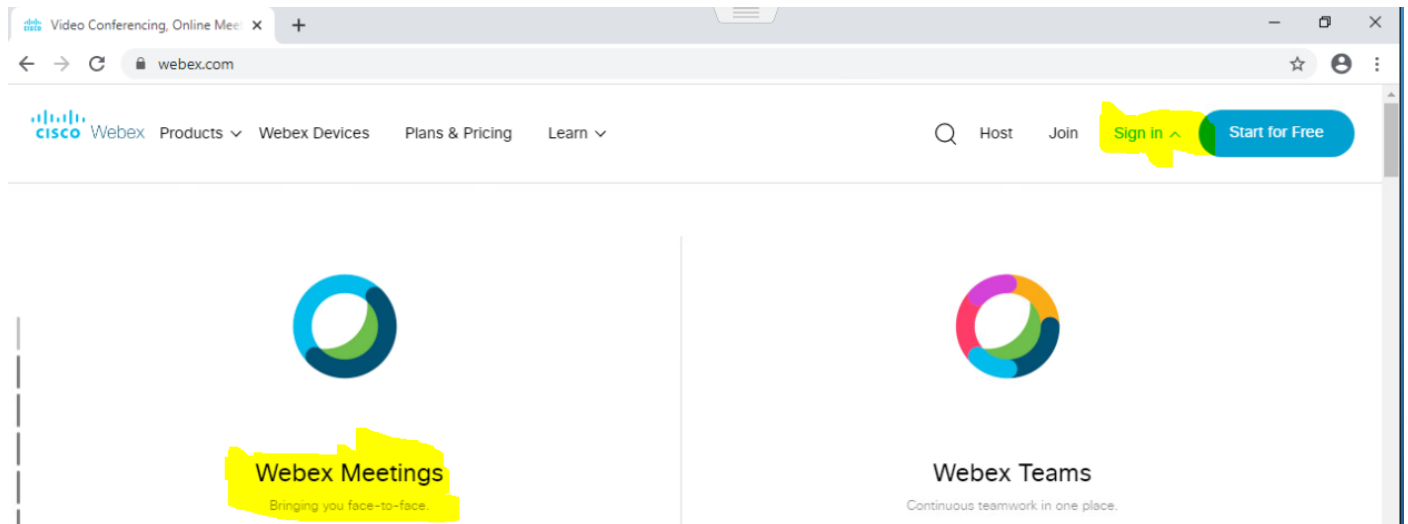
Video Conferencing, Online Meet ×

webex.com

cisco Webex Products Webex Devices Plans & Pricing Learn

Host Join Sign in Start for Free

Webex Meetings

Bringing you face-to-face.

Webex Teams

Continuous teamwork in one place.